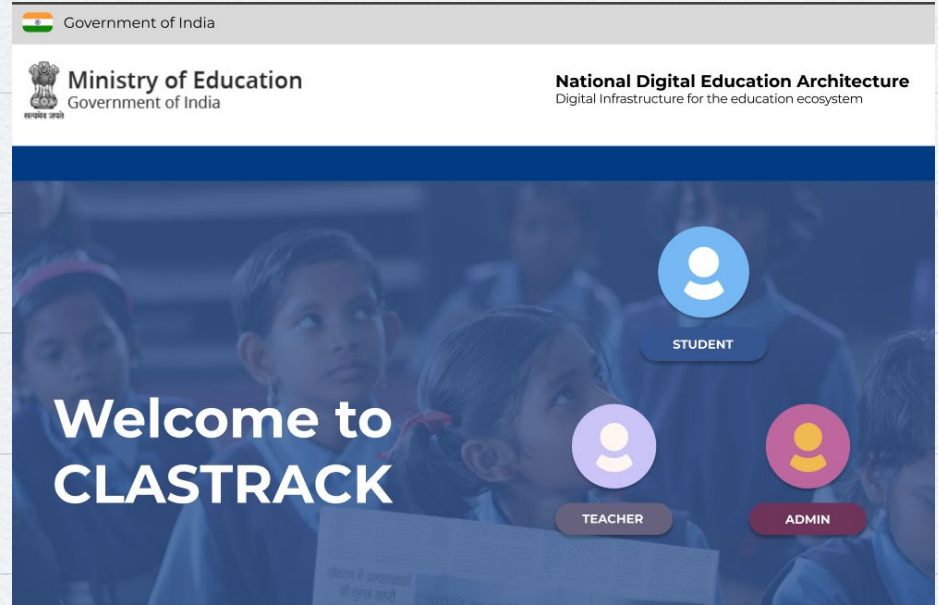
Government of India

Ministry of Education
Government of India
सत्यमेव जयते

National Digital Education Architecture
Digital Infrastructure for the education ecosystem

STUDENT

Welcome to CLASTRACK

TEACHER

ADMIN